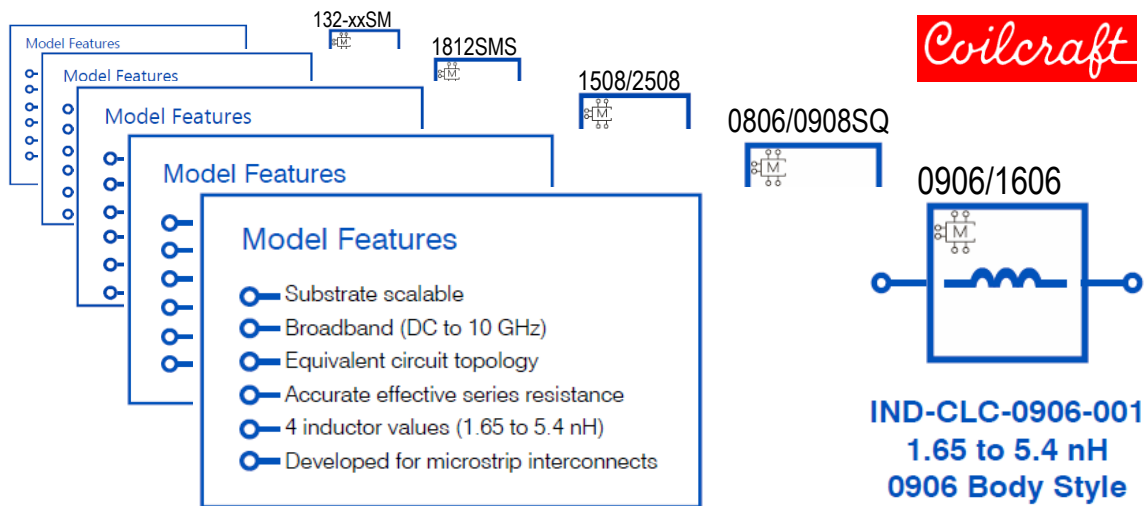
Model Features

Model Features

Model Features

Model Features

Model Features

Substrate scalable

Broadband (DC to 10 GHz)

Equivalent circuit topology

Accurate effective series resistance

4 inductor values (1.65 to 5.4 nH)

Developed for microstrip interconnects

132-xxSM
M

1812SMS
M

1508/2508
M

0806/0908SQ
M

0906/1606
M

Coilcraft

IND-CLC-0906-001
1.65 to 5.4 nH
0906 Body Style